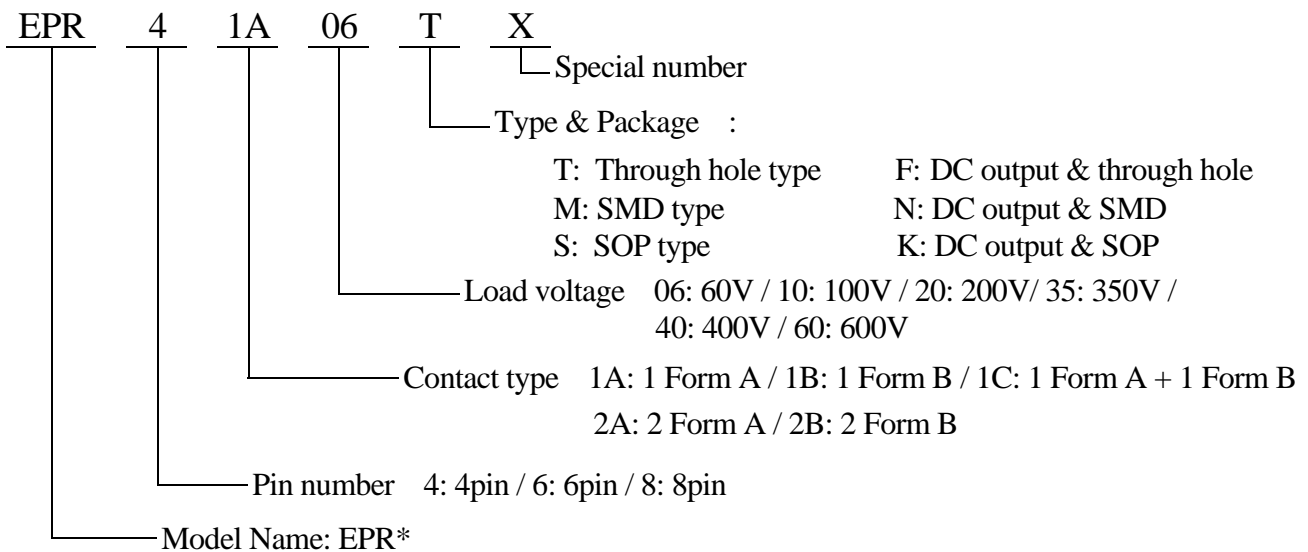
EPR 4 1A 06 T X

Special number

Type & Package :

T: Through hole type F: DC output & through hole
M: SMD type N: DC output & SMD
S: SOP type K: DC output & SOP

Load voltage 06: 60V / 10: 100V / 20: 200V/ 35: 350V / 40: 400V / 60: 600V

Contact type 1A: 1 Form A / 1B: 1 Form B / 1C: 1 Form A + 1 Form B
2A: 2 Form A / 2B: 2 Form B

Pin number 4: 4pin / 6: 6pin / 8: 8pin

Model Name: EPR*